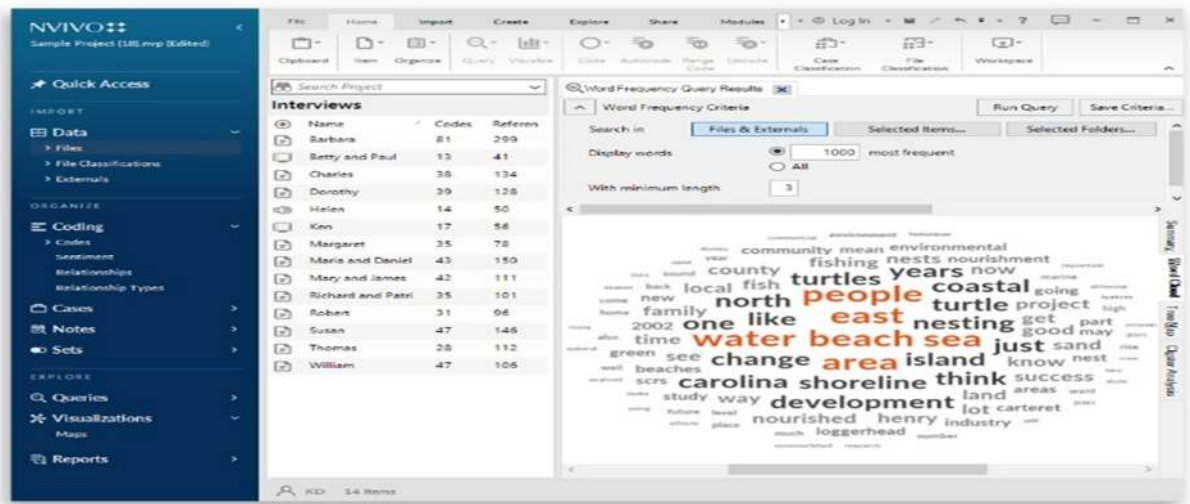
NVIVO
Sample Project (18).nvp (Edited)

Quick Access

IMPORT

Data
Files
File Classifications
Externals

ORGANIZE

Coding
Codes
Sentiment
Relationships
Relationship Types

Cases

Notes

Sets

EXPLORE

Queries

Visualizations
Maps

Reports

File Home Import Create Explore Share Modules Log In

Clipboard Item Organize Query Visualize Code Autocode Range Code Uncode Case Classification File Classification Workspace

Search Project

Interviews

| Name | Codes | References |
|---|---|---|
| Barbara | 81 | 299 |
| Betty and Paul | 13 | 41 |
| Charles | 38 | 134 |
| Dorothy | 39 | 128 |
| Helen | 14 | 50 |
| Ken | 17 | 56 |
| Margaret | 35 | 78 |
| Maria and Daniel | 43 | 150 |
| Mary and James | 42 | 111 |
| Richard and Patri | 35 | 101 |
| Robert | 31 | 96 |
| Susan | 47 | 146 |
| Thomas | 28 | 112 |
| William | 47 | 106 |

KD 14 Items

Word Frequency Query Results

Word Frequency Criteria

Run Query Save Criteria...

Search in Files & Externals Selected Items... Selected Folders...

Display words 1000 most frequent
All

With minimum length 3

community mean environmental year fishing nests nourishment county years now local fish turtles coastal going back new north people turtle project family east nesting get part 2002 one like good may time water beach sea just sand green see change area island know nest beaches scrs carolina shoreline think success study way development land areas nourished henry lot carteret future level industry place much loggerhead

Summary Word Cloud Tree Map Cluster Analysis